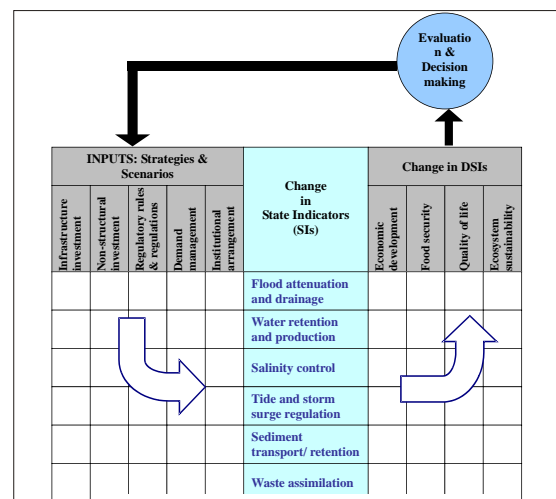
Evaluatio n & Decision making

| INPUTS: Strategies & Scenarios | | | | | Change in State Indicators (SIs) | Change in DSIs | | | |
|---|---|---|---|---|---|---|---|---|---|
| Infrastructure investment | Non-structural investment | Regulatory rules & regulations | Demand management | Institutional arrangement | | Economic development | Food security | Quality of life | Ecosystem sustainability |
| | | | | | Flood attenuation and drainage | | | | |
| | | | | | Water retention and production | | | | |
| | | | | | Salinity control | | | | |
| | | | | | Tide and storm surge regulation | | | | |
| | | | | | Sediment transport/ retention | | | | |
| | | | | | Waste assimilation | | | | |